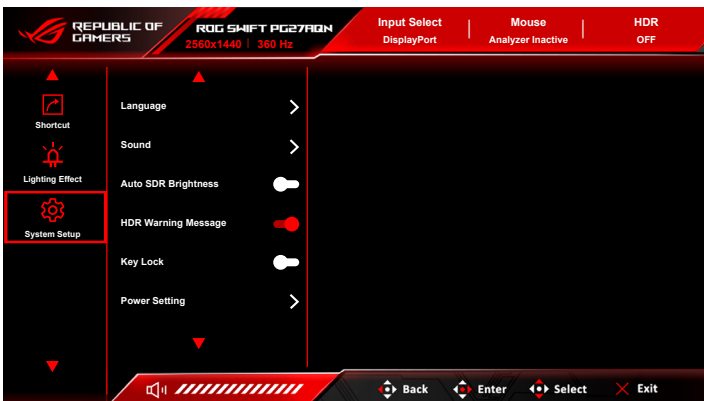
REPUBLIC OF GAMERS

ROG SWIFT PG27AQN
2560x1440 | 360 Hz

Input Select
DisplayPort

Mouse
Analyzer Inactive

HDR
OFF

Shortcut

Lighting Effect

System Setup

Language

Sound

Auto SDR Brightness

HDR Warning Message

Key Lock

Power Setting

Back

Enter

Select

Exit